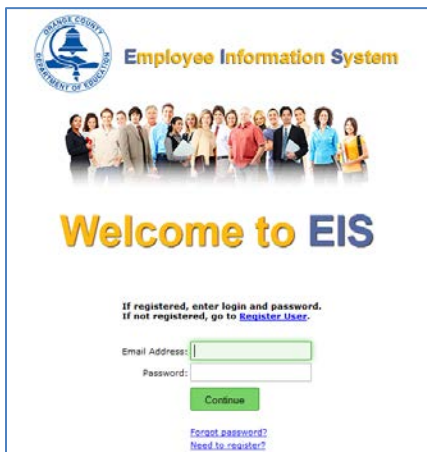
ORANGE COUNTY
DEPARTMENT OF EDUCATION

Employee Information System

Welcome to EIS

If registered, enter login and password.
If not registered, go to Register User.

Email Address:
Password:

Continue

Forgot password?
Need to register?